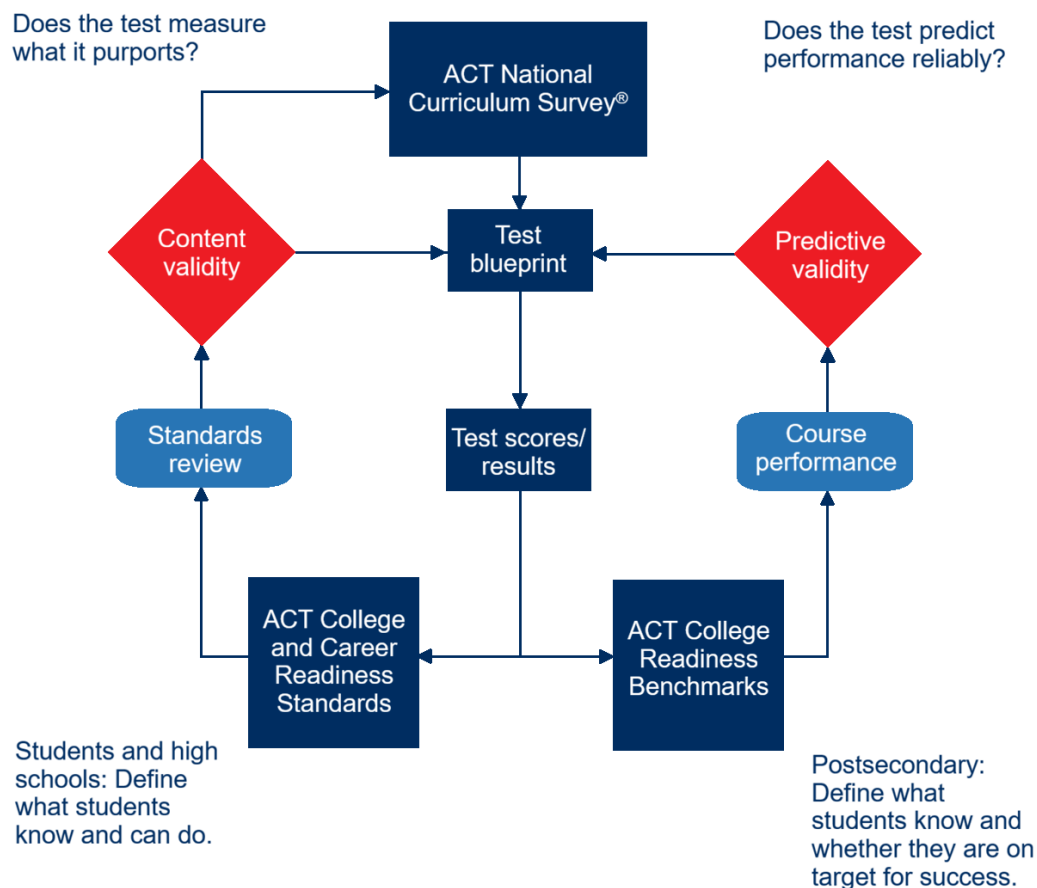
Does the test measure what it purports?

ACT National Curriculum Survey®

Does the test predict performance reliably?

Content validity

Test blueprint

Predictive validity

Standards review

Test scores/ results

Course performance

ACT College and Career Readiness Standards

ACT College Readiness Benchmarks

Students and high schools: Define what students know and can do.

Postsecondary: Define what students know and whether they are on target for success.